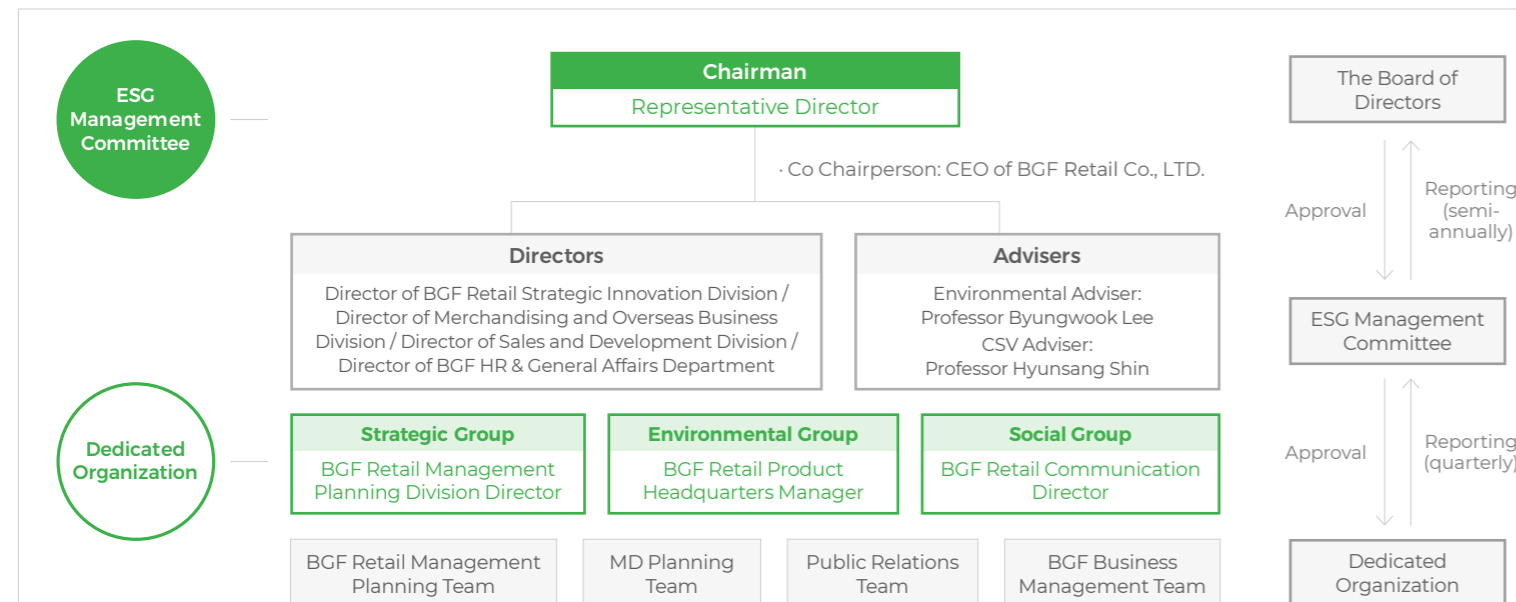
ESG Management Committee

Chairman

Representative Director

· Co Chairperson: CEO of BGF Retail Co., LTD.

Directors

Director of BGF Retail Strategic Innovation Division / Director of Merchandising and Overseas Business Division / Director of Sales and Development Division / Director of BGF HR & General Affairs Department

Advisers

Environmental Adviser: Professor Byungwook Lee
CSV Adviser: Professor Hyunsang Shin

Dedicated Organization

Strategic Group

BGF Retail Management Planning Division Director

Environmental Group

BGF Retail Product Headquarters Manager

Social Group

BGF Retail Communication Director

BGF Retail Management Planning Team

MD Planning Team

Public Relations Team

BGF Business Management Team

The Board of Directors

Approval

Reporting (semi-annually)

ESG Management Committee

Approval

Reporting (quarterly)

Dedicated Organization